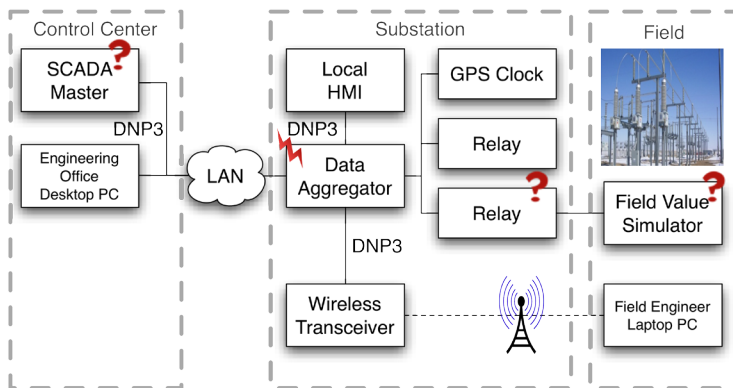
Control Center

SCADA Master

DNP3

Engineering Office Desktop PC

LAN

Substation

Local HMI

DNP3

Data Aggregator

DNP3

Wireless Transceiver

GPS Clock

Relay

Relay

Field

Field Value Simulator

Field Engineer Laptop PC